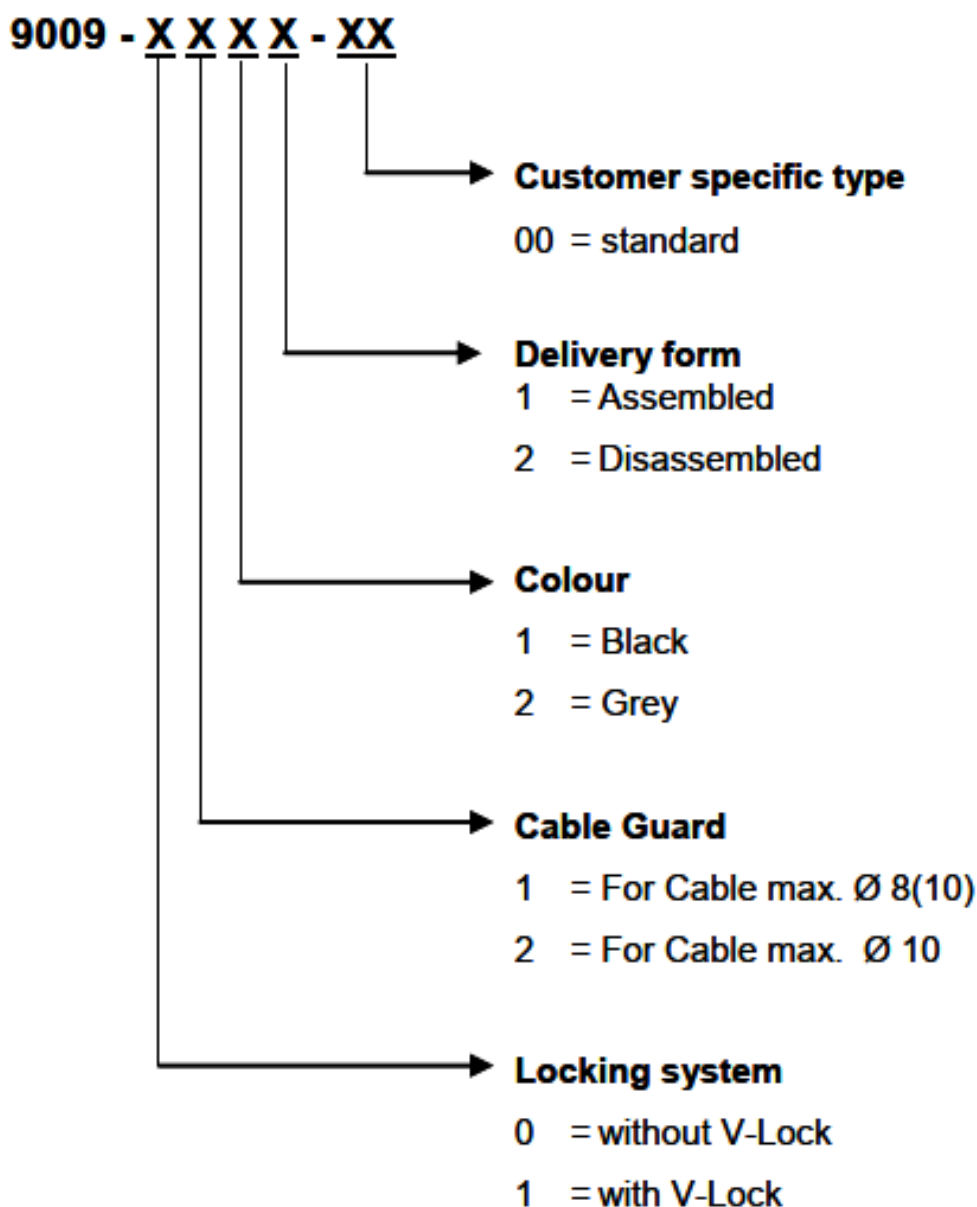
9009 - X X X X - XX

Customer specific type

00 = standard

Delivery form

1 = Assembled

2 = Disassembled

Colour

1 = Black

2 = Grey

Cable Guard

1 = For Cable max. Ø 8(10)

2 = For Cable max. Ø 10

Locking system

0 = without V-Lock

1 = with V-Lock